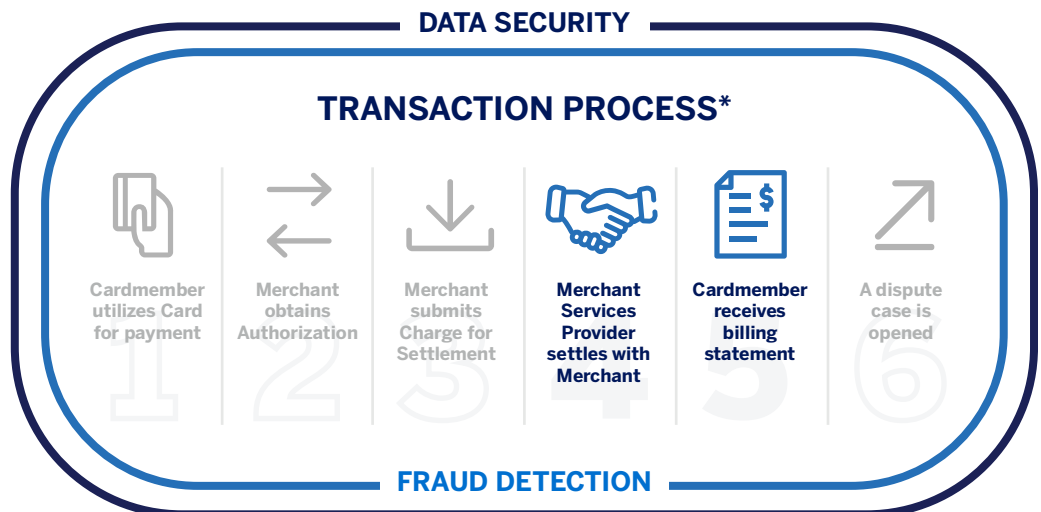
DATA SECURITY

TRANSACTION PROCESS*

Cardmember utilizes Card for payment

1

Merchant obtains Authorization

2

Merchant submits Charge for Settlement

3

Merchant Services Provider settles with Merchant

4

Cardmember receives billing statement

5

A dispute case is opened

6

FRAUD DETECTION